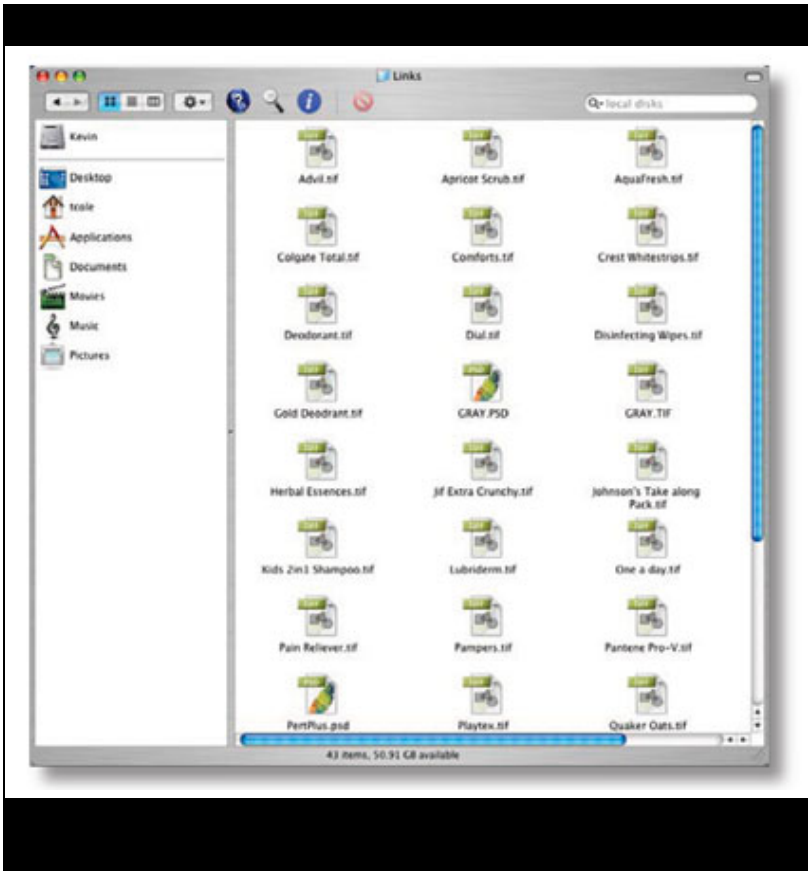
Links

local disks

Kevin

Desktop

tcole

Applications

Documents

Movies

Music

Pictures

Advil.tif

Apricot Scrub.tif

AquaFresh.tif

Colgate Total.tif

Comforts.tif

Crest Whitestrips.tif

Deodorant.tif

Dial.tif

Disinfecting Wipes.tif

Gold Deodrant.tif

GRAY.PSD

GRAY.TIF

Herbal Essences.tif

Jif Extra Crunchy.tif

Johnson's Take along Pack.tif

Kids 2in1 Shampoo.tif

Lubriderm.tif

One a day.tif

Pain Reliever.tif

Pampers.tif

Pantene Pro-V.tif

PertPlus.psd

Playtex.tif

Quaker Oats.tif

43 items, 50.91 GB available